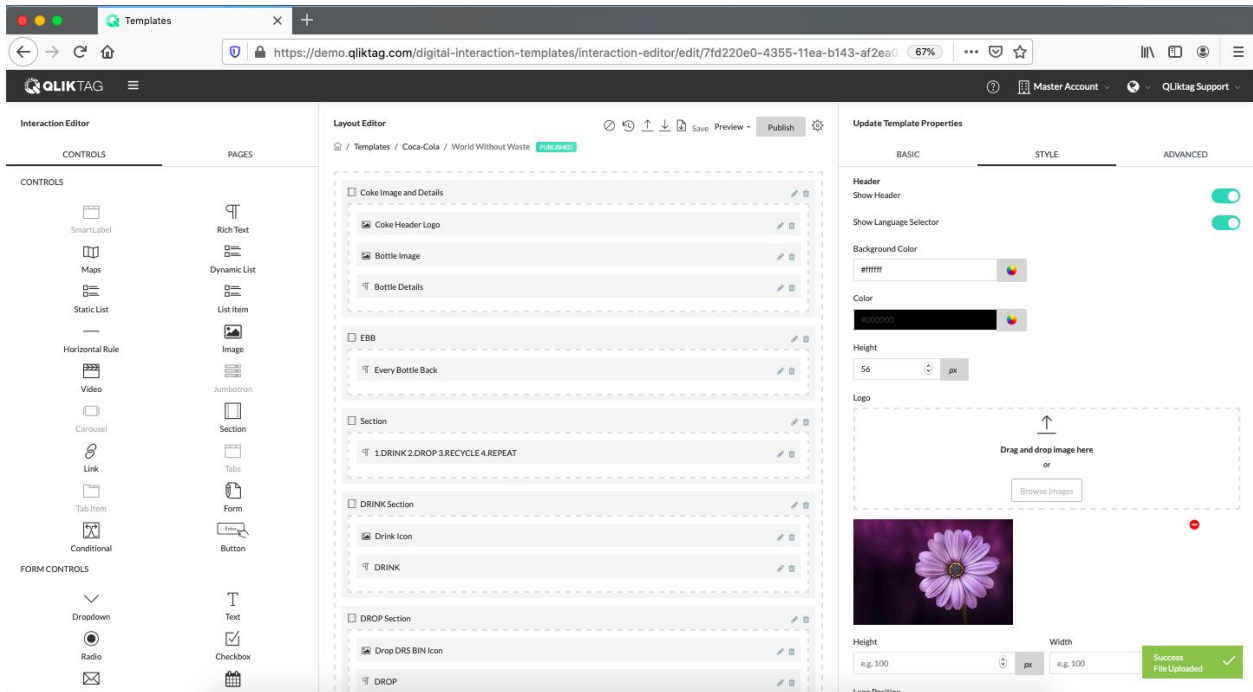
Templates

https://demo.qliktag.com/digital-interaction-templates/interaction-editor/edit/7fd220e0-4355-11ea-b143-af2ea0 67%

QLIKTAG

Master Account QLiktag Support

Interaction Editor

CONTROLS PAGES

CONTROLS

SmartLabel
Rich Text
Maps
Dynamic List
Static List
List Item
Horizontal Rule
Image
Video
Jumbotron
Carousel
Section
Link
Tabs
Tab Item
Form
Conditional
Button

FORM CONTROLS

Dropdown
Text
Radio
Checkbox

Layout Editor

Save Preview Publish

Templates / Coca-Cola / World Without Waste PUBLISHED

Coke Image and Details
Coke Header Logo
Bottle Image
Bottle Details
EBB
Every Bottle Back
Section
1.DRINK 2.DROP 3.RECYCLE 4.REPEAT
DRINK Section
Drink Icon
DRINK
DROP Section
Drop DRS BIN Icon
DROP

Update Template Properties

BASIC STYLE ADVANCED

Header
Show Header
Show Language Selector
Background Color
#ffffff
Color
#000000
Height
56 px
Logo
Drag and drop image here
or
Browse Images
Height
Width
e.g. 100 px e.g. 100

Success
File Uploaded